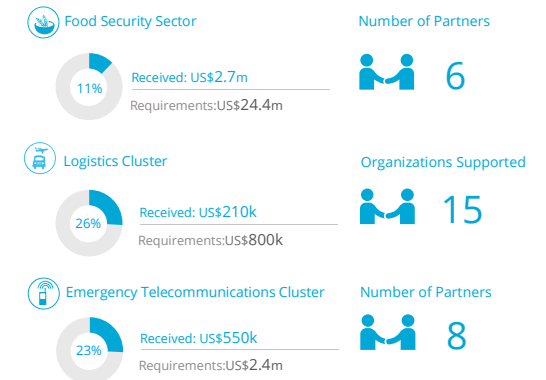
Food Security Sector

11%

Received: US$2.7m

Requirements:US$24.4m

Number of Partners

6

Logistics Cluster

26%

Received: US$210k

Requirements:US$800k

Organizations Supported

15

Emergency Telecommunications Cluster

23%

Received: US$550k

Requirements:US$2.4m

Number of Partners

8